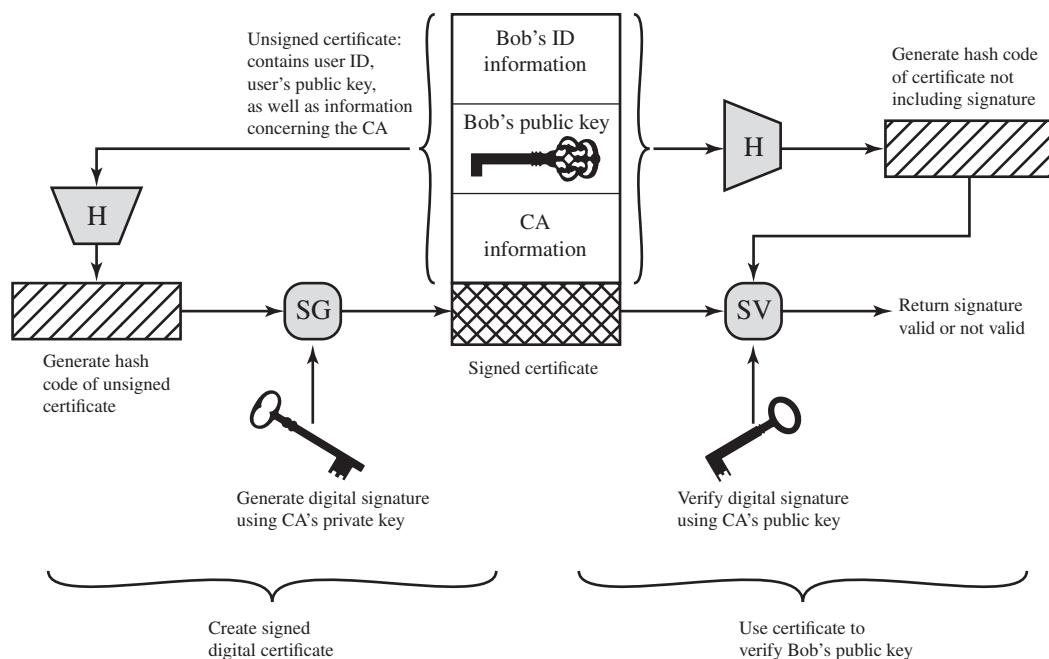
Unsigned certificate: contains user ID, user's public key, as well as information concerning the CA

Bob's ID information

Bob's public key

CA information

Generate hash code of certificate not including signature

H

H

SG

SV

Return signature valid or not valid

Generate hash code of unsigned certificate

Signed certificate

Generate digital signature using CA's private key

Verify digital signature using CA's public key

Create signed digital certificate

Use certificate to verify Bob's public key